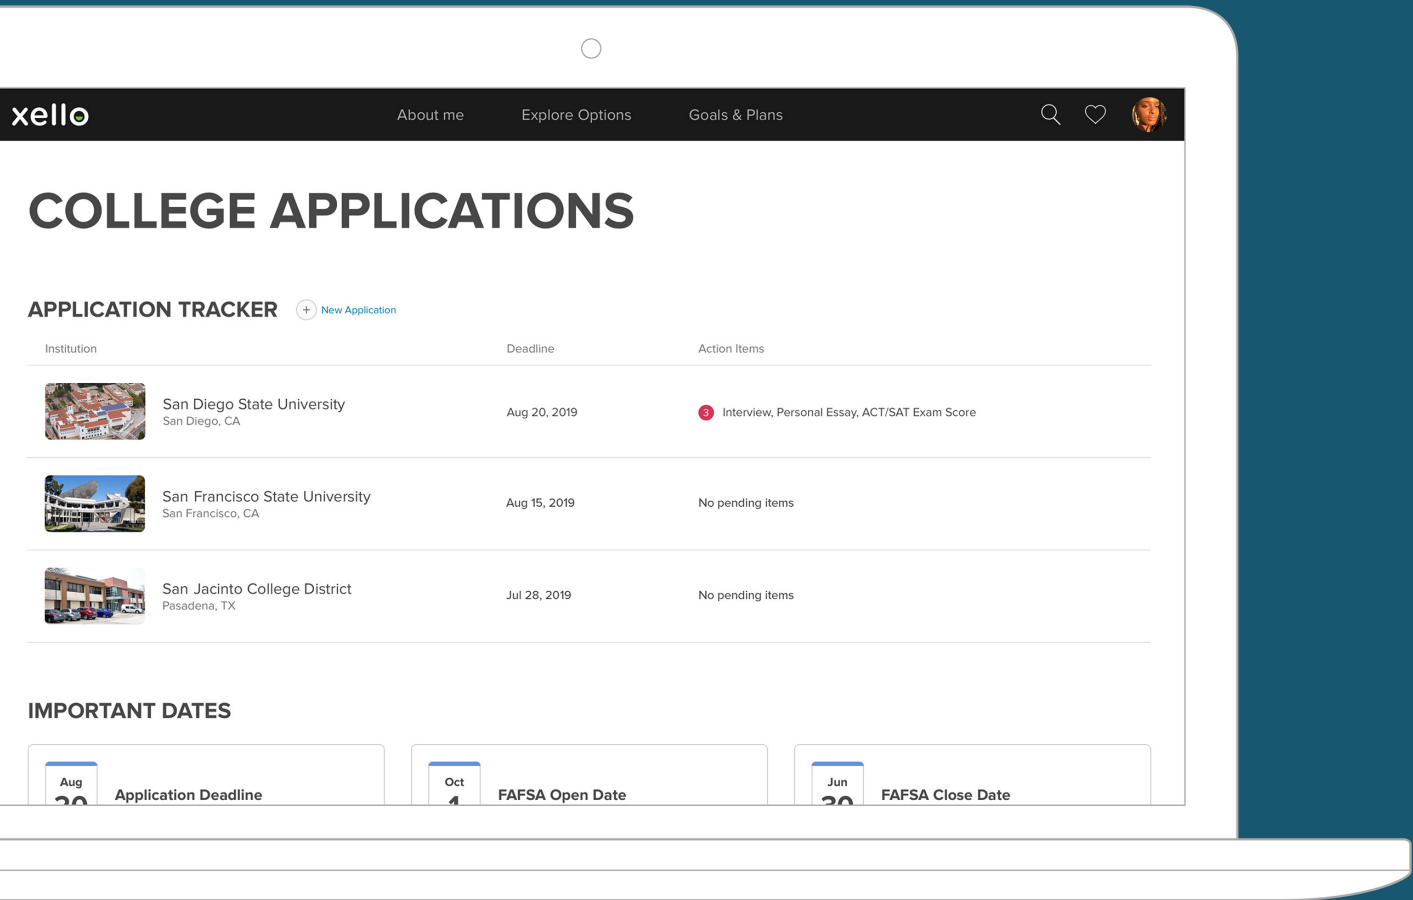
xello

About me Explore Options Goals & Plans

COLLEGE APPLICATIONS

APPLICATION TRACKER + New Application

| Institution | Deadline | Action Items |
|---|---|---|
| San Diego State University San Diego, CA | Aug 20, 2019 | 3 Interview, Personal Essay, ACT/SAT Exam Score |
| San Francisco State University San Francisco, CA | Aug 15, 2019 | No pending items |
| San Jacinto College District Pasadena, TX | Jul 28, 2019 | No pending items |

IMPORTANT DATES

Aug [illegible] Application Deadline

Oct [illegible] FAFSA Open Date

Jun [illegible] FAFSA Close Date